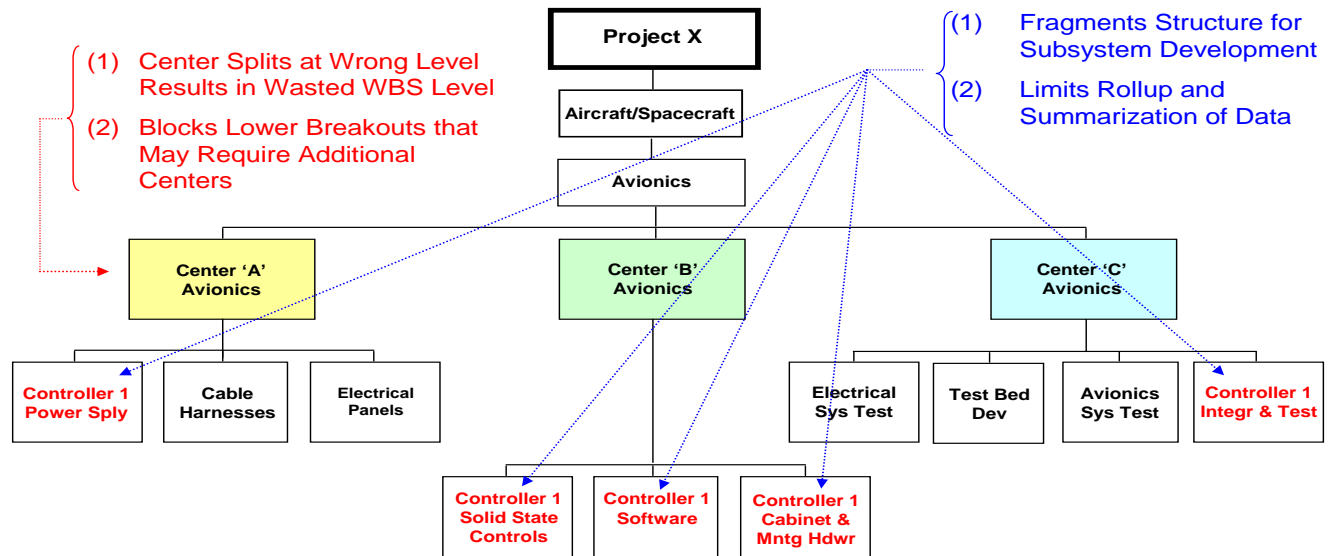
(1) Center Splits at Wrong Level Results in Wasted WBS Level

(2) Blocks Lower Breakouts that May Require Additional Centers

Project X

(1) Fragments Structure for Subsystem Development

(2) Limits Rollup and Summarization of Data

Aircraft/Spacecraft

Avionics

Center 'A' Avionics

Center 'B' Avionics

Center 'C' Avionics

Controller 1 Power Sply

Cable Harnesses

Electrical Panels

Electrical Sys Test

Test Bed Dev

Avionics Sys Test

Controller 1 Integr & Test

Controller 1 Solid State Controls

Controller 1 Software

Controller 1 Cabinet & Mntg Hdwr